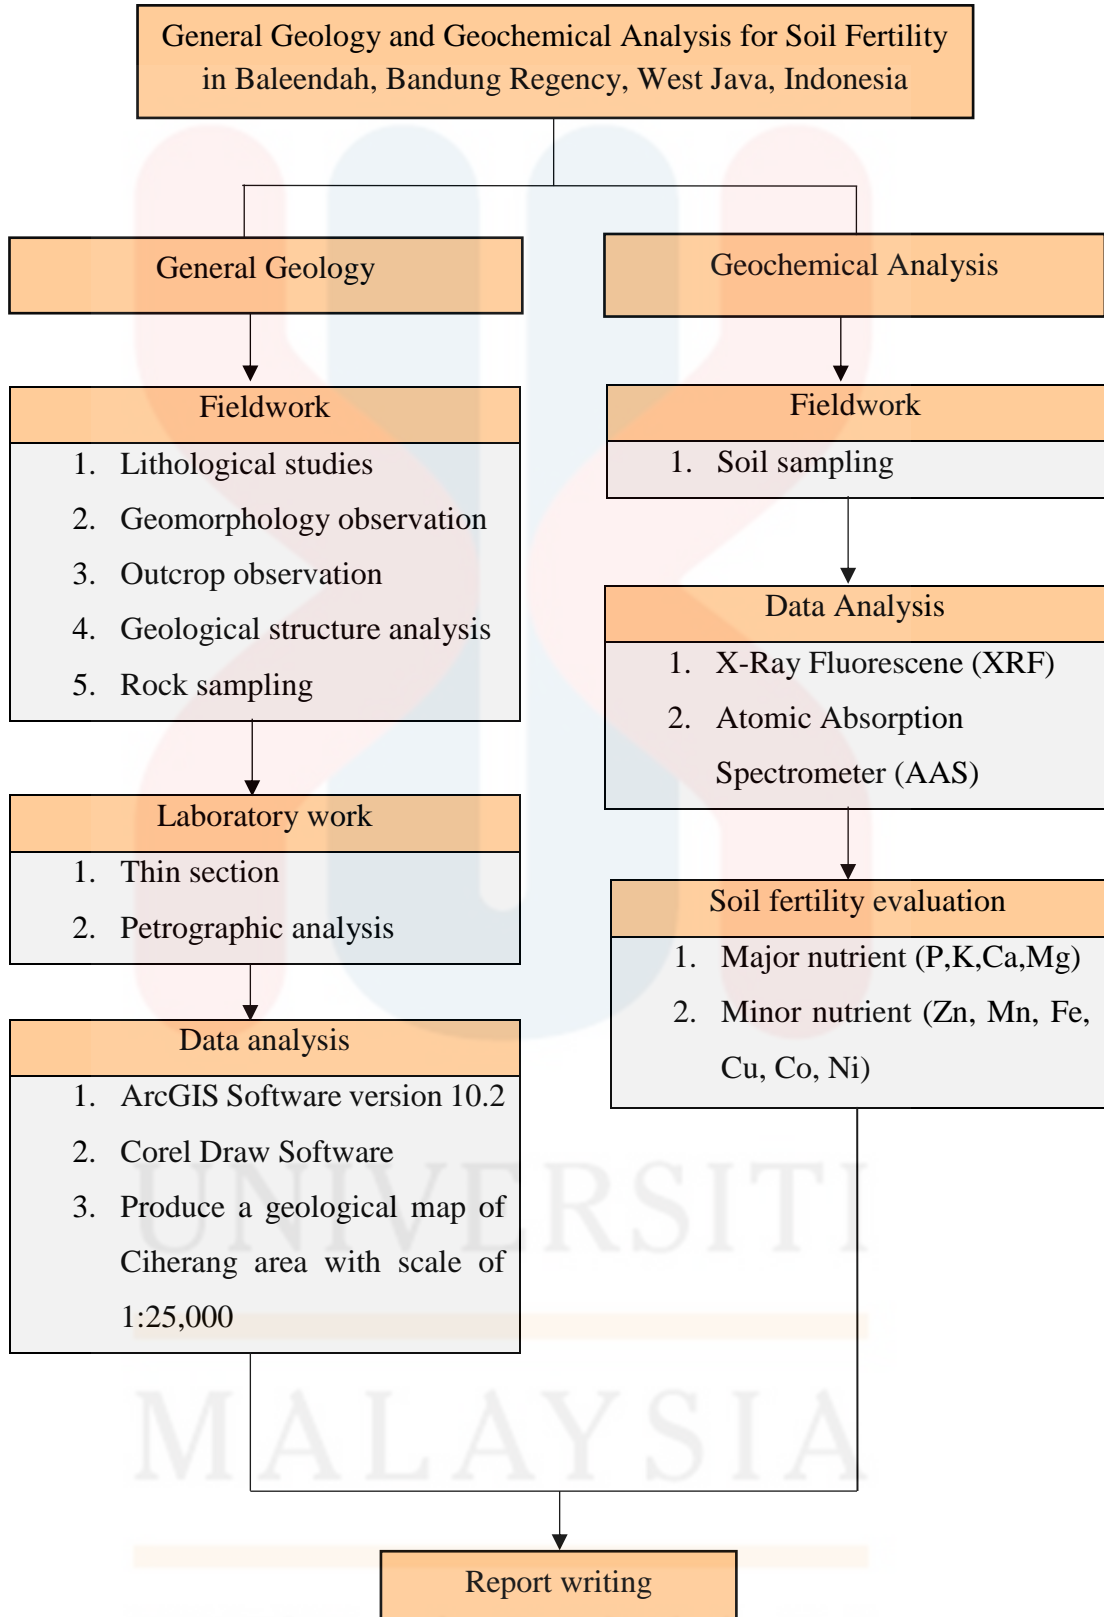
General Geology and Geochemical Analysis for Soil Fertility in Baleendah, Bandung Regency, West Java, Indonesia

General Geology

Fieldwork
1. Lithological studies
2. Geomorphology observation
3. Outcrop observation
4. Geological structure analysis
5. Rock sampling

Laboratory work
1. Thin section
2. Petrographic analysis

Data analysis
1. ArcGIS Software version 10.2
2. Corel Draw Software
3. Produce a geological map of Ciherang area with scale of 1:25,000

Geochemical Analysis

Fieldwork
1. Soil sampling

Data Analysis
1. X-Ray Fluorescene (XRF)
2. Atomic Absorption Spectrometer (AAS)

Soil fertility evaluation
1. Major nutrient (P,K,Ca,Mg)
2. Minor nutrient (Zn, Mn, Fe, Cu, Co, Ni)

Report writing

UNIVERSITI MALAYSIA